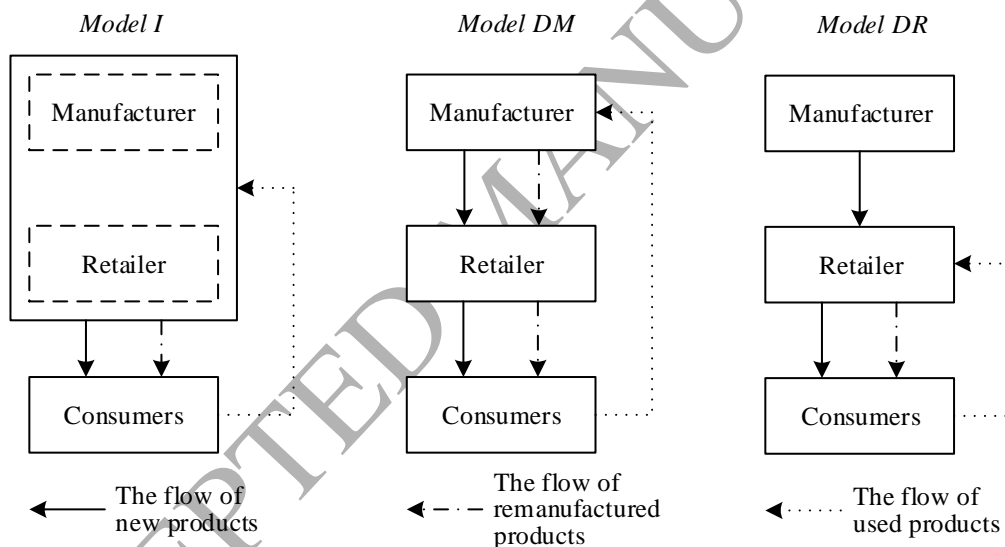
Model I

Manufacturer

Retailer

Consumers

Model DM

Manufacturer

Retailer

Consumers

Model DR

Manufacturer

Retailer

Consumers

The flow of new products

The flow of remanufactured products

The flow of used products

ACCEPTED MANU